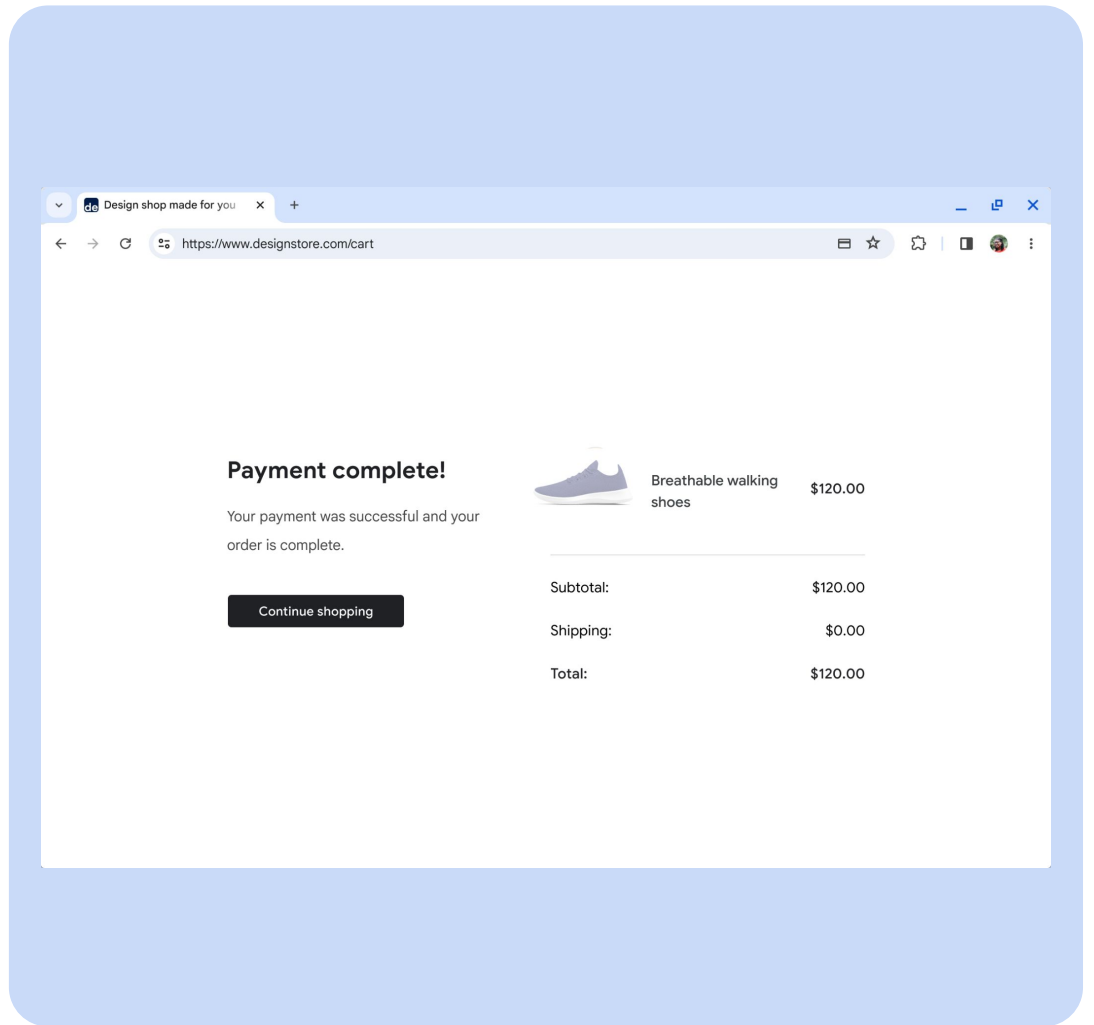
de Design shop made for you

https://www.designstore.com/cart

Payment complete!

Your payment was successful and your order is complete.

Continue shopping

Breathable walking shoes $120.00

| | |
|---|---|
| Subtotal: | $120.00 |
| Shipping: | $0.00 |
| Total: | $120.00 |